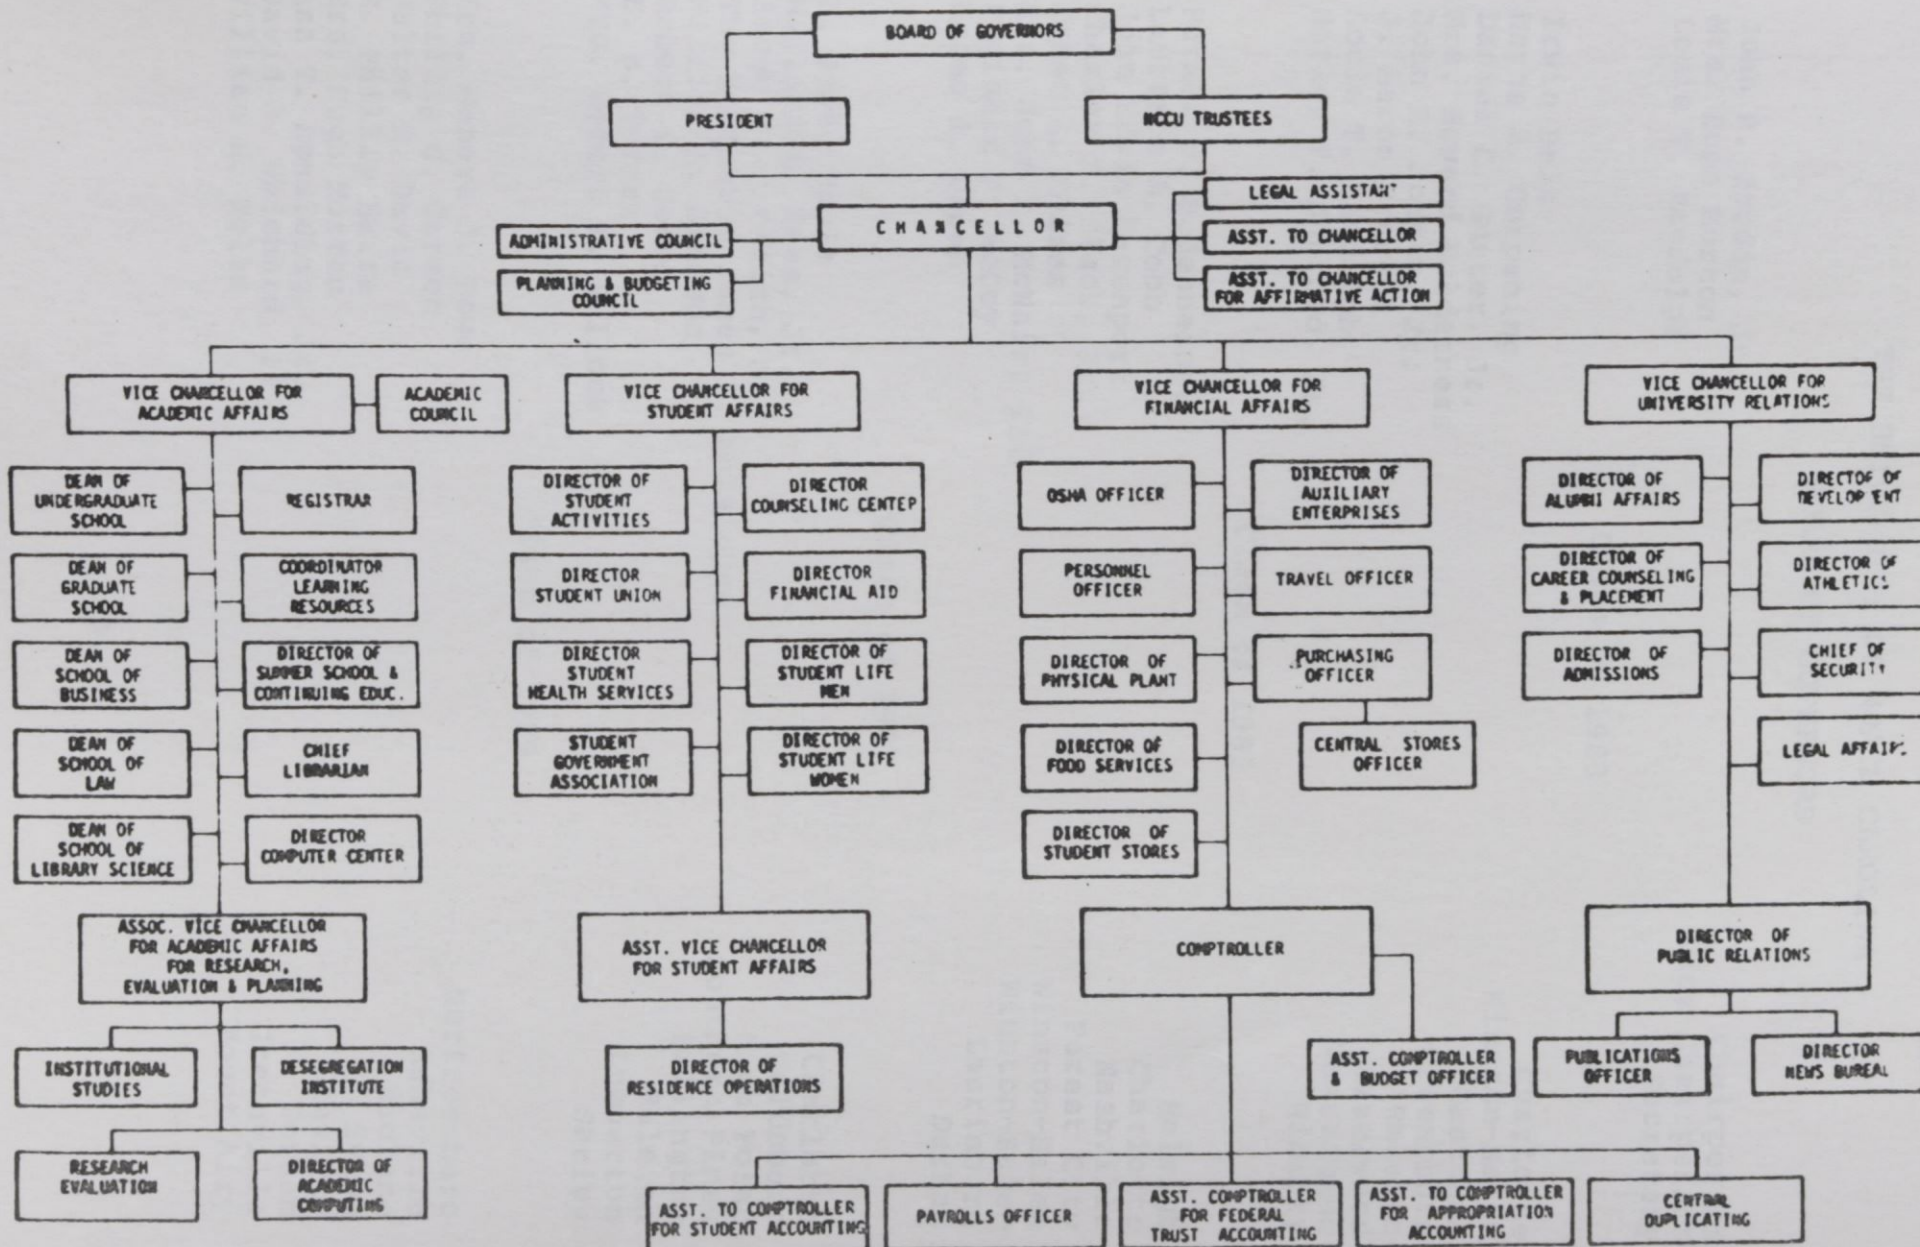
BOARD OF GOVERNORS

PRESIDENT

NCCU TRUSTEES

CHANCELLOR

ADMINISTRATIVE COUNCIL

PLANNING & BUDGETING COUNCIL

LEGAL ASSISTANT

ASST. TO CHANCELLOR

ASST. TO CHANCELLOR FOR AFFIRMATIVE ACTION

VICE CHANCELLOR FOR ACADEMIC AFFAIRS

ACADEMIC COUNCIL

DEAN OF UNDERGRADUATE SCHOOL

REGISTRAR

DEAN OF GRADUATE SCHOOL

COORDINATOR LEARNING RESOURCES

DEAN OF SCHOOL OF BUSINESS

DIRECTOR OF SUMMER SCHOOL & CONTINUING EDUC.

DEAN OF SCHOOL OF LAW

CHIEF LIBRARIAN

DEAN OF SCHOOL OF LIBRARY SCIENCE

DIRECTOR COMPUTER CENTER

ASSOC. VICE CHANCELLOR FOR ACADEMIC AFFAIRS FOR RESEARCH, EVALUATION & PLANNING

INSTITUTIONAL STUDIES

DESEGREGATION INSTITUTE

RESEARCH EVALUATION

DIRECTOR OF ACADEMIC COMPUTING

VICE CHANCELLOR FOR STUDENT AFFAIRS

DIRECTOR OF STUDENT ACTIVITIES

DIRECTOR COUNSELING CENTEP

DIRECTOR STUDENT UNION

DIRECTOR FINANCIAL AID

DIRECTOR STUDENT HEALTH SERVICES

DIRECTOR OF STUDENT LIFE MEN

STUDENT GOVERNMENT ASSOCIATION

DIRECTOR OF STUDENT LIFE WOMEN

ASST. VICE CHANCELLOR FOR STUDENT AFFAIRS

DIRECTOR OF RESIDENCE OPERATIONS

VICE CHANCELLOR FOR FINANCIAL AFFAIRS

OSHA OFFICER

DIRECTOR OF AUXILIARY ENTERPRISES

PERSONNEL OFFICER

TRAVEL OFFICER

DIRECTOR OF PHYSICAL PLANT

PURCHASING OFFICER

DIRECTOR OF FOOD SERVICES

CENTRAL STORES OFFICER

DIRECTOR OF STUDENT STORES

COMPTROLLER

ASST. COMPTROLLER & BUDGET OFFICER

ASST. TO COMPTROLLER FOR STUDENT ACCOUNTING

PAYROLLS OFFICER

ASST. COMPTROLLER FOR FEDERAL TRUST ACCOUNTING

ASST. TO COMPTROLLER FOR APPROPRIATION ACCOUNTING

CENTRAL DUPLICATING

VICE CHANCELLOR FOR UNIVERSITY RELATIONS

DIRECTOR OF ALUMNI AFFAIRS

DIRECTOR OF DEVELOPMENT

DIRECTOR OF CAREER COUNSELING & PLACEMENT

DIRECTOR OF ATHLETICS

DIRECTOR OF ADMISSIONS

CHIEF OF SECURITY

LEGAL AFFAIRS

DIRECTOR OF PUBLIC RELATIONS

PUBLICATIONS OFFICER

DIRECTOR NEWS BUREAU